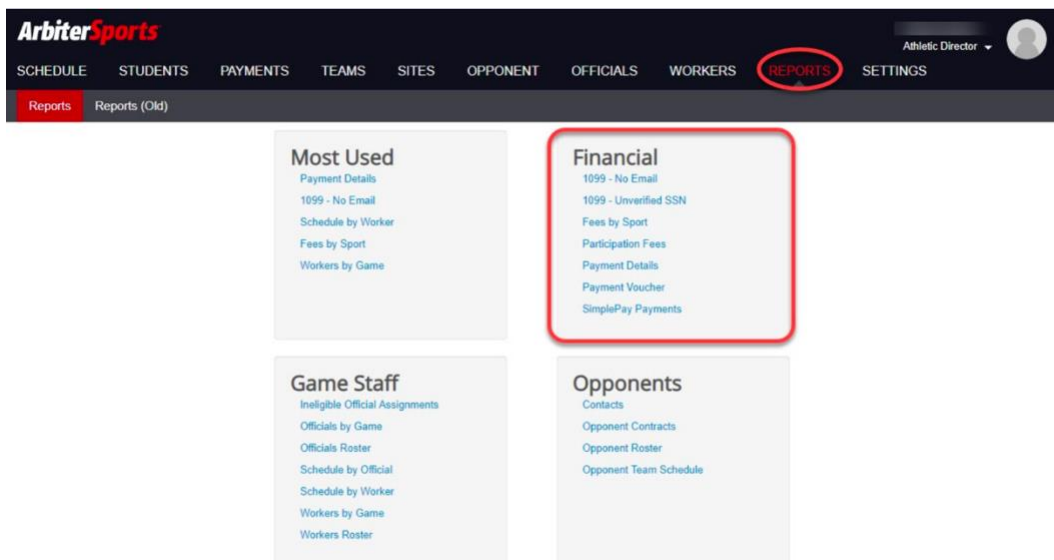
ArbiterSports

Athletic Director

SCHEDULE STUDENTS PAYMENTS TEAMS SITES OPPONENT OFFICIALS WORKERS REPORTS SETTINGS

Reports Reports (Old)

Most Used
Payment Details
1099 - No Email
Schedule by Worker
Fees by Sport
Workers by Game

Financial
1099 - No Email
1099 - Unverified SSN
Fees by Sport
Participation Fees
Payment Details
Payment Voucher
SimplePay Payments

Game Staff
Ineligible Official Assignments
Officials by Game
Officials Roster
Schedule by Official
Schedule by Worker
Workers by Game
Workers Roster

Opponents
Contacts
Opponent Contracts
Opponent Roster
Opponent Team Schedule